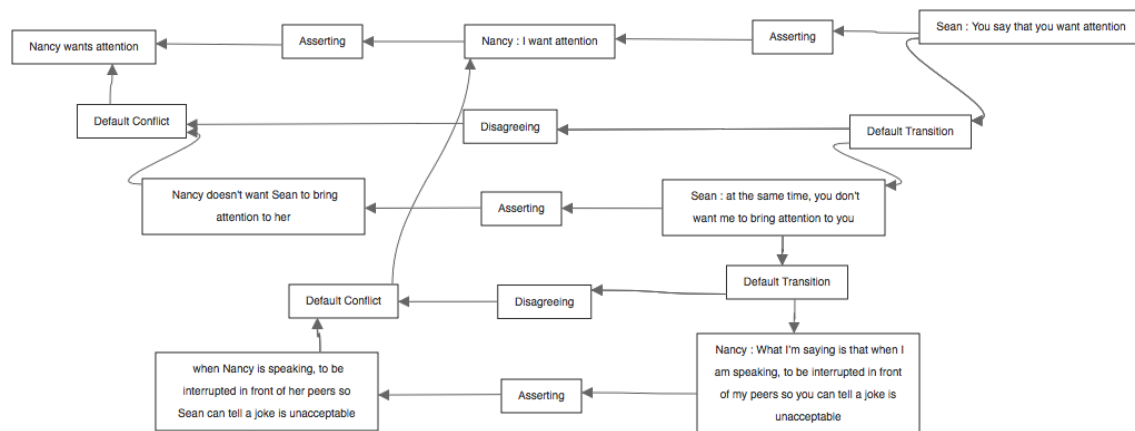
Sean : You say that you want attention

Asserting

Nancy : I want attention

Asserting

Nancy wants attention

Default Conflict

Disagreeing

Default Transition

Sean : at the same time, you don't want me to bring attention to you

Asserting

Nancy doesn't want Sean to bring attention to her

Default Transition

Disagreeing

Default Conflict

Nancy : What I'm saying is that when I am speaking, to be interrupted in front of my peers so you can tell a joke is unacceptable

Asserting

when Nancy is speaking, to be interrupted in front of her peers so Sean can tell a joke is unacceptable